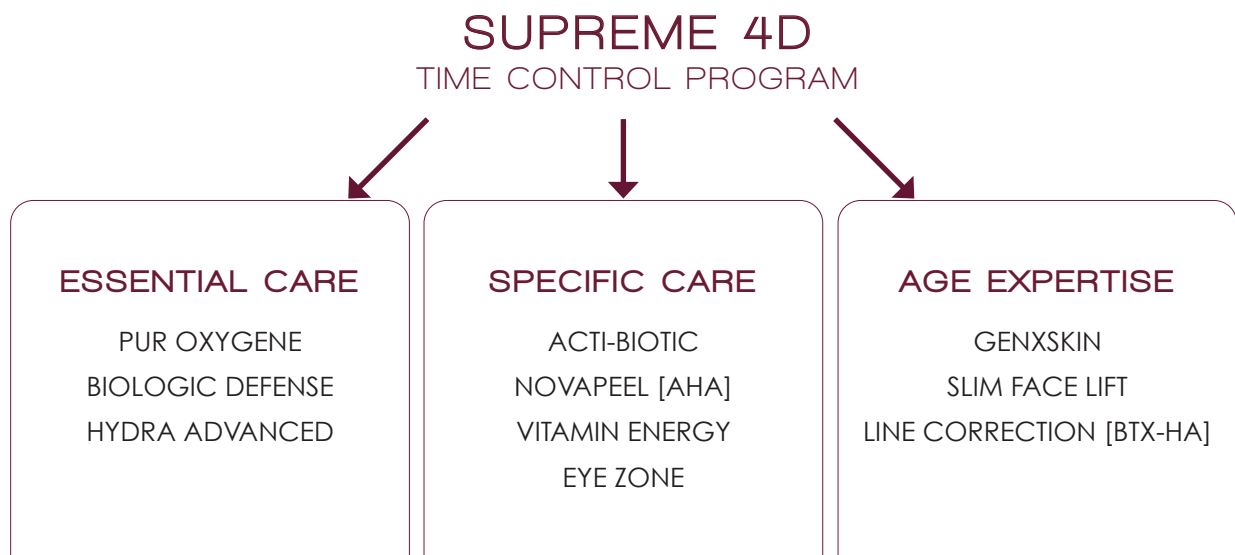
SUPREME 4D
TIME CONTROL PROGRAM

ESSENTIAL CARE

PUR OXYGENE
BIOLOGIC DEFENSE
HYDRA ADVANCED

SPECIFIC CARE

ACTI-BIOTIC
NOVAPEEL [AHA]
VITAMIN ENERGY
EYE ZONE

AGE EXPERTISE

GENXSKIN
SLIM FACE LIFT
LINE CORRECTION [BTX-HA]